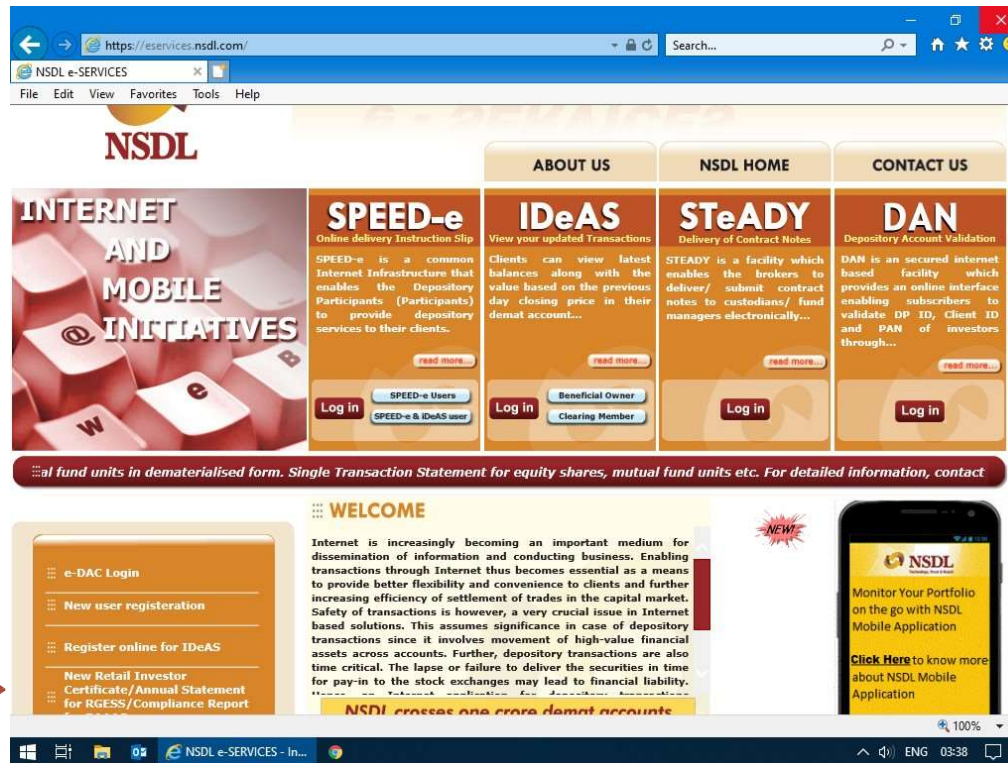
https://eservices.nsdl.com/

Search...

NSDL e-SERVICES

File Edit View Favorites Tools Help

NSDL

ABOUT US

NSDL HOME

CONTACT US

INTERNET AND MOBILE INITIATIVES

SPEED-e
Online delivery Instruction Slip
SPEED-e is a common Internet Infrastructure that enables the Depository Participants (Participants) to provide depository services to their clients.
read more...
Log in
SPEED-e Users
SPEED-e & IDeAS user

IDeAS
View your updated Transactions
Clients can view latest balances along with the value based on the previous day closing price in their demat account...
read more...
Log in
Beneficial Owner
Clearing Member

STeADY
Delivery of Contract Notes
STEADY is a facility which enables the brokers to deliver/ submit contract notes to custodians/ fund managers electronically...
read more...
Log in

DAN
Depository Account Validation
DAN is an secured internet based facility which provides an online interface enabling subscribers to validate DP ID, Client ID and PAN of investors through...
read more...
Log in

al fund units in dematerialised form. Single Transaction Statement for equity shares, mutual fund units etc. For detailed information, contact

e-DAC Login
New user registeration
Register online for IDeAS
New Retail Investor Certificate/Annual Statement for RGESS/Compliance Report

WELCOME

Internet is increasingly becoming an important medium for dissemination of information and conducting business. Enabling transactions through Internet thus becomes essential as a means to provide better flexibility and convenience to clients and further increasing efficiency of settlement of trades in the capital market. Safety of transactions is however, a very crucial issue in Internet based solutions. This assumes significance in case of depository transactions since it involves movement of high-value financial assets across accounts. Further, depository transactions are also time critical. The lapse or failure to deliver the securities in time for pay-in to the stock exchanges may lead to financial liability.

NSDL crosses one crore demat accounts

NEW!

NSDL
Monitor Your Portfolio on the go with NSDL Mobile Application
Click Here to know more about NSDL Mobile Application

100%

NSDL e-SERVICES - In...

ENG 03:38